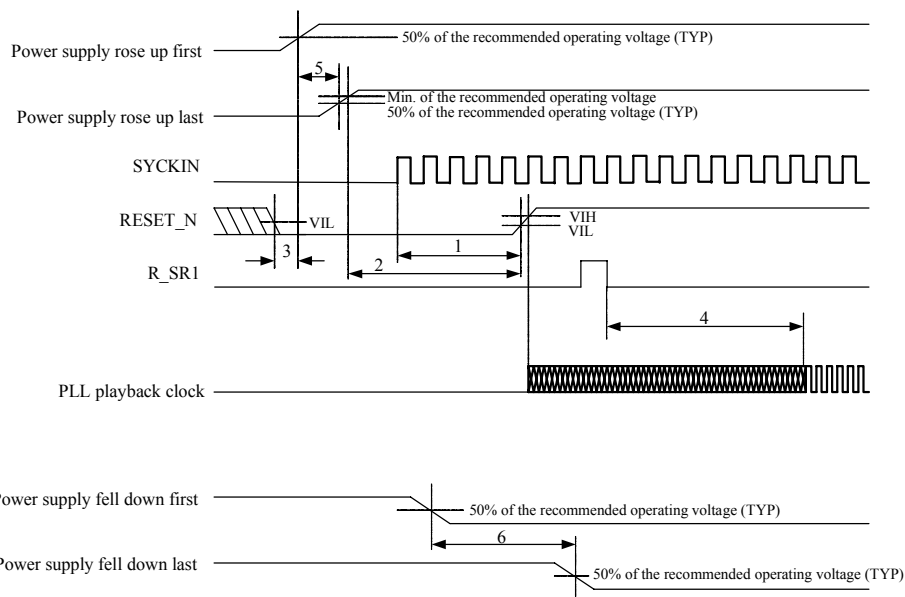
Power supply rose up first

50% of the recommended operating voltage (TYP)

5

Power supply rose up last

Min. of the recommended operating voltage
50% of the recommended operating voltage (TYP)

SYCKIN

RESET_N

VIL

VIH
VIL

3

1

2

R_SR1

4

PLL playback clock

ower supply fell down first

50% of the recommended operating voltage (TYP)

6

ower supply fell down last

50% of the recommended operating voltage (TYP)